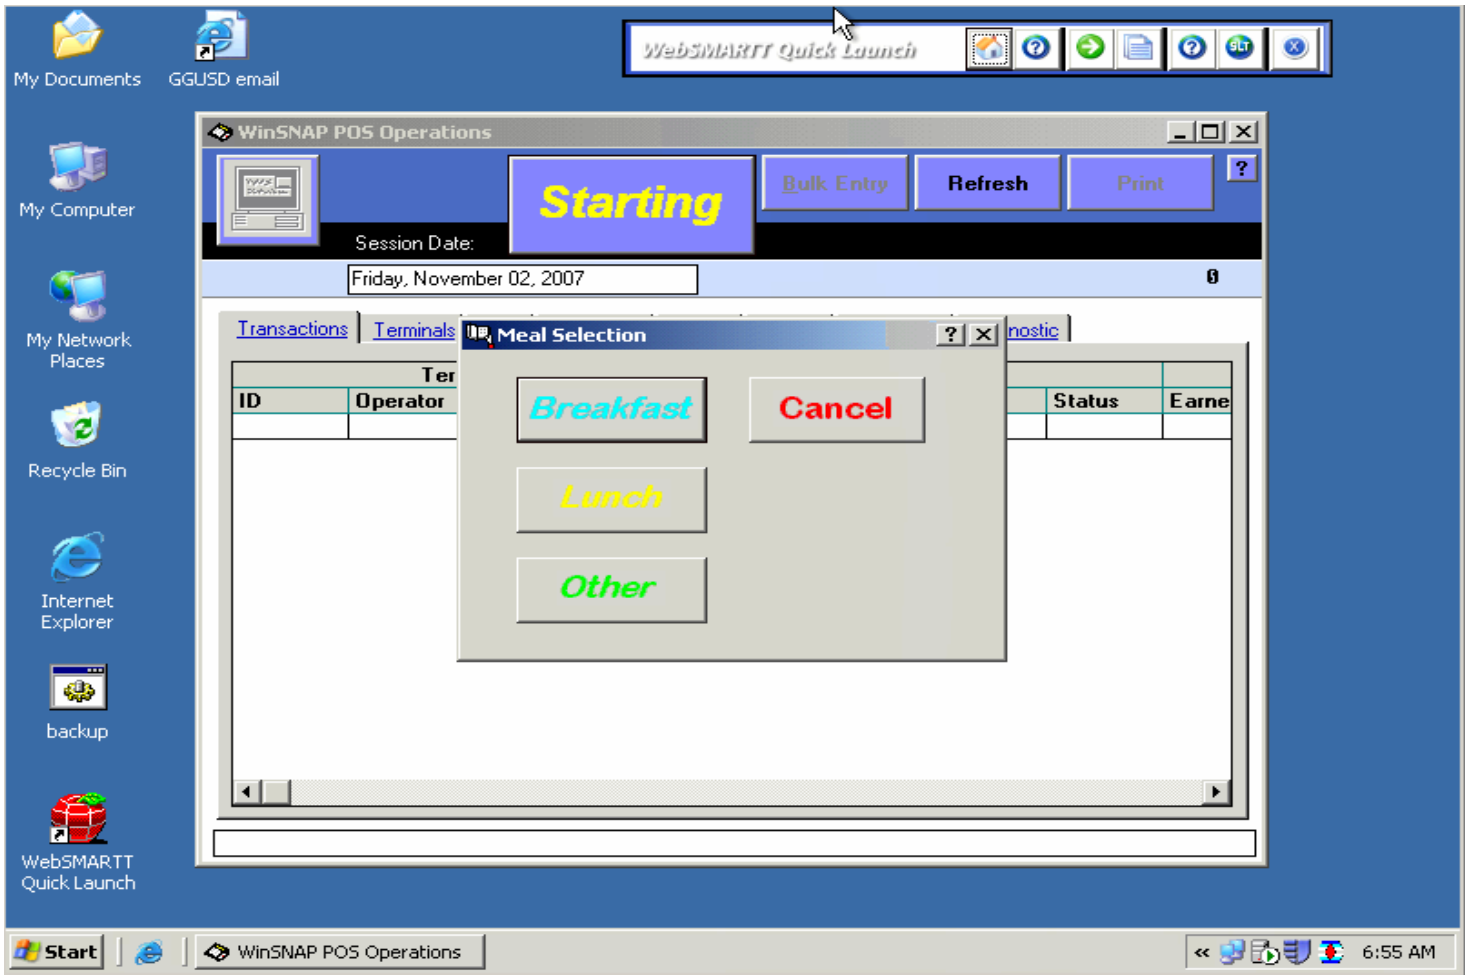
My Documents

GGUSD email

My Computer

My Network Places

Recycle Bin

Internet Explorer

backup

WebSMARTT Quick Launch

WebSMARTT Quick Launch

WinSNAP POS Operations

Session Date:

Starting

Bulk Entry

Refresh

Print

?

Friday, November 02, 2007

0

Transactions

Terminals

nostic

Ter

| ID | Operator | Status | Earne |
|---|---|---|---|
| | | | |

Meal Selection

?

Breakfast

Cancel

Lunch

Other

Start

WinSNAP POS Operations

6:55 AM